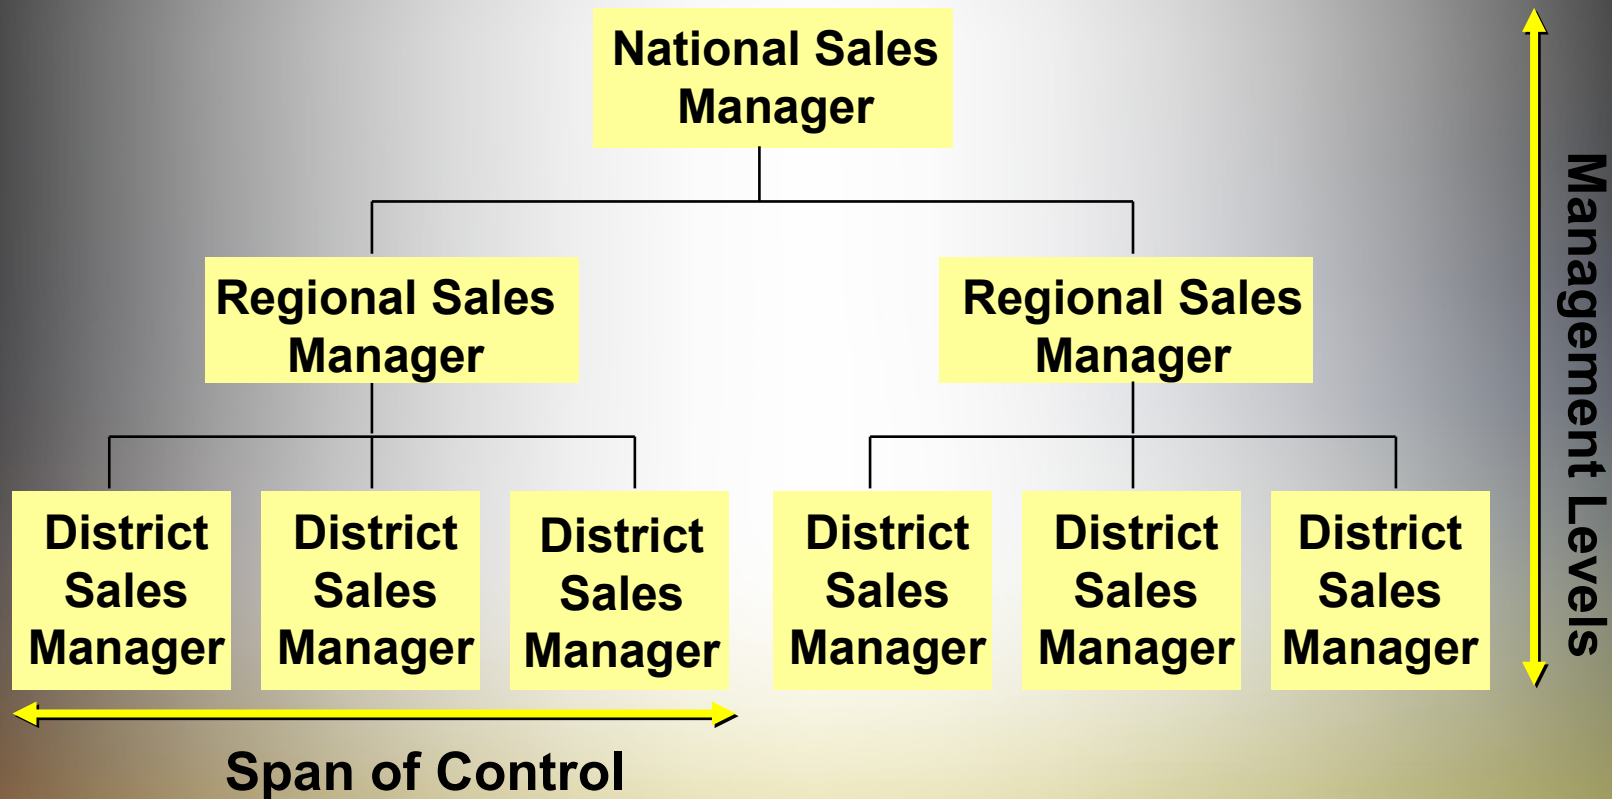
National Sales Manager

Regional Sales Manager

Regional Sales Manager

District Sales Manager

District Sales Manager

District Sales Manager

District Sales Manager

District Sales Manager

District Sales Manager

Management Levels

Span of Control